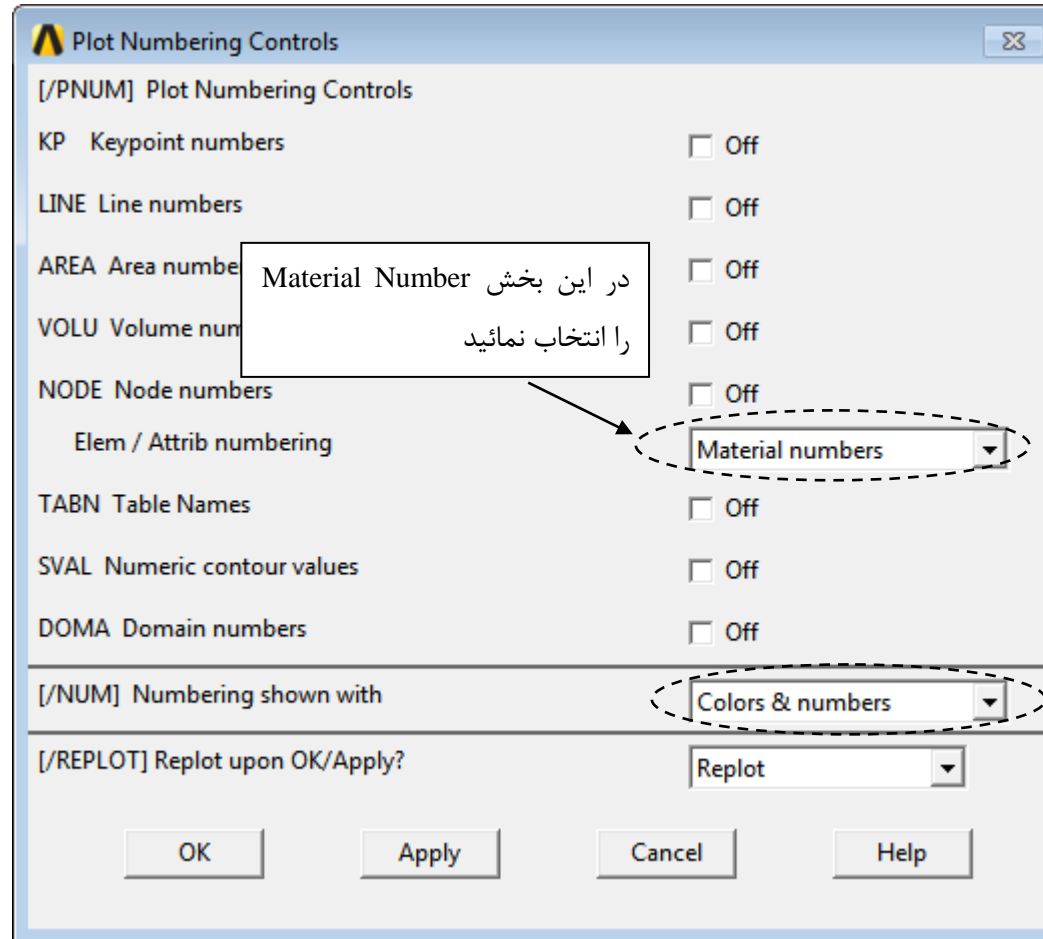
Plot Numbering Controls

[/PNUM] Plot Numbering Controls

KP Keypoint numbers Off

LINE Line numbers Off

AREA Area numbe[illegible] Off

VOLU Volume num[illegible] Off

در این بخش Material Number را انتخاب نمائید

NODE Node numbers Off

Elem / Attrib numbering Material numbers

TABN Table Names Off

SVAL Numeric contour values Off

DOMA Domain numbers Off

[/NUM] Numbering shown with Colors & numbers

[/REPLOT] Replot upon OK/Apply? Replot

OK Apply Cancel Help